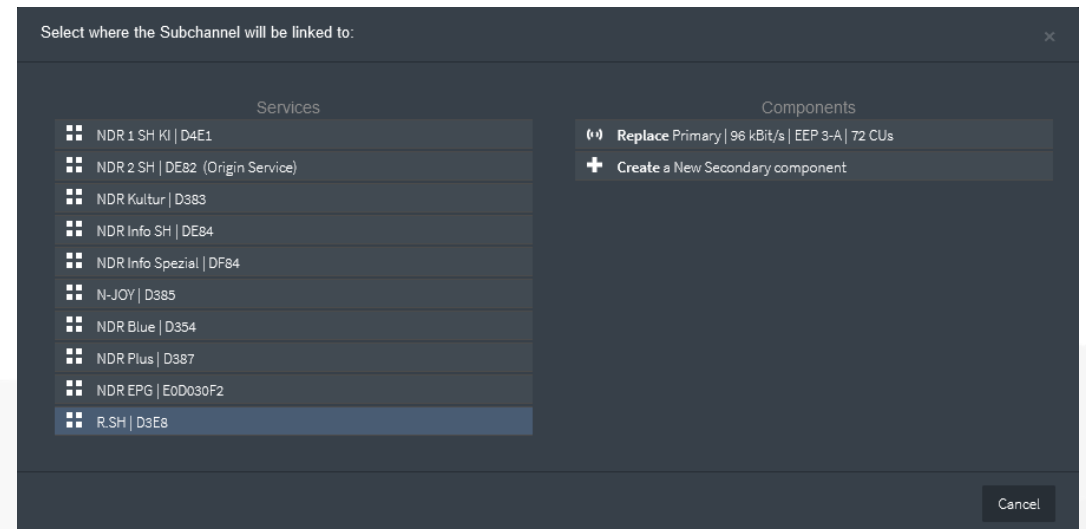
Select where the Subchannel will be linked to:

×

Services

NDR 1 SH KI | D4E1

NDR 2 SH | DE82 (Origin Service)

NDR Kultur | D383

NDR Info SH | DE84

NDR Info Spezial | DF84

N-JOY | D385

NDR Blue | D354

NDR Plus | D387

NDR EPG | E0D030F2

R.SH | D3E8

Components

Replace Primary | 96 kBit/s | EEP 3-A | 72 CUs

Create a New Secondary component

Cancel